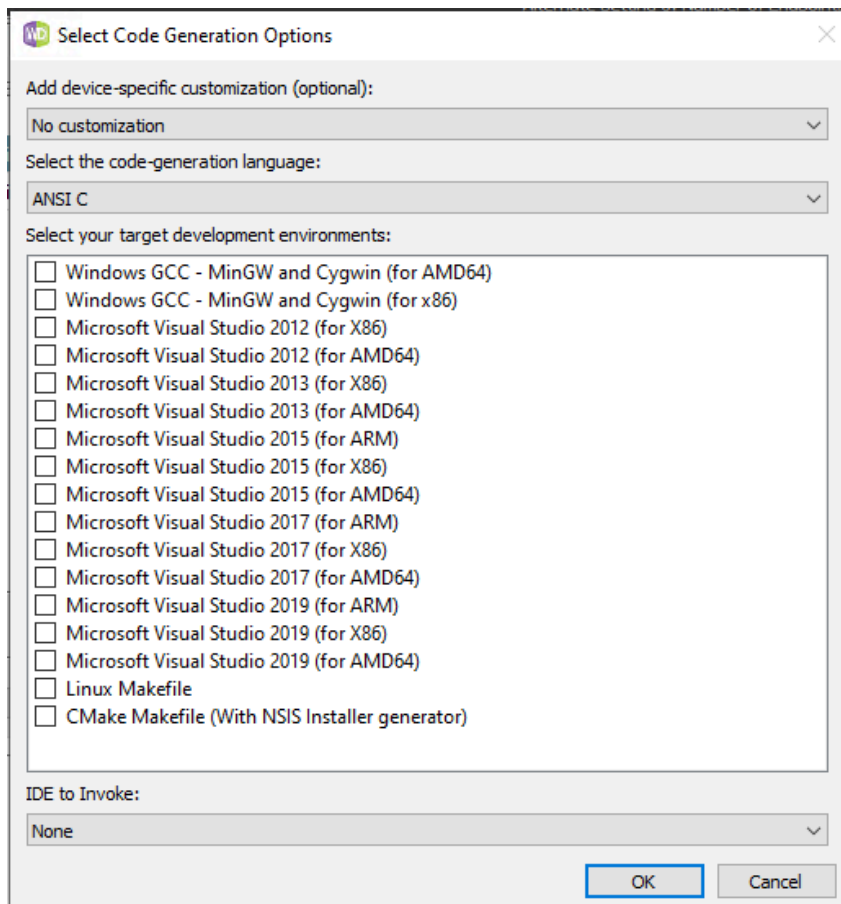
Select Code Generation Options

Add device-specific customization (optional):

No customization

Select the code-generation language:

ANSI C

Select your target development environments:

Windows GCC - MinGW and Cygwin (for AMD64)
Windows GCC - MinGW and Cygwin (for x86)
Microsoft Visual Studio 2012 (for X86)
Microsoft Visual Studio 2012 (for AMD64)
Microsoft Visual Studio 2013 (for X86)
Microsoft Visual Studio 2013 (for AMD64)
Microsoft Visual Studio 2015 (for ARM)
Microsoft Visual Studio 2015 (for X86)
Microsoft Visual Studio 2015 (for AMD64)
Microsoft Visual Studio 2017 (for ARM)
Microsoft Visual Studio 2017 (for X86)
Microsoft Visual Studio 2017 (for AMD64)
Microsoft Visual Studio 2019 (for ARM)
Microsoft Visual Studio 2019 (for X86)
Microsoft Visual Studio 2019 (for AMD64)
Linux Makefile
CMake Makefile (With NSIS Installer generator)

IDE to Invoke:

None

OK
Cancel